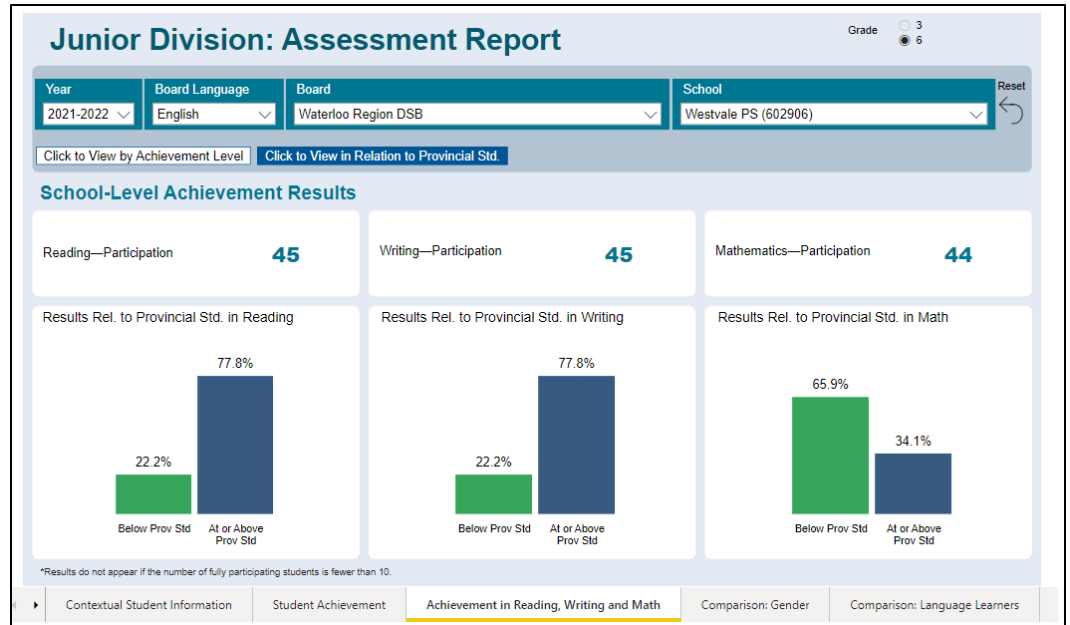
Junior Division: Assessment Report

Grade
3
6

| Year | Board Language | Board | School |
|---|---|---|---|
| 2021-2022 | English | Waterloo Region DSB | Westvale PS (602906) |

Reset

Click to View by Achievement Level
Click to View in Relation to Provincial Std.

School-Level Achievement Results

Reading—Participation 45

Writing—Participation 45

Mathematics—Participation 44

Results Rel. to Provincial Std. in Reading

| Below Prov Std | At or Above Prov Std |
|---|---|
| 22.2% | 77.8% |

Results Rel. to Provincial Std. in Writing

| Below Prov Std | At or Above Prov Std |
|---|---|
| 22.2% | 77.8% |

Results Rel. to Provincial Std. in Math

| Below Prov Std | At or Above Prov Std |
|---|---|
| 65.9% | 34.1% |

*Results do not appear if the number of fully participating students is fewer than 10.

Contextual Student Information | Student Achievement | Achievement in Reading, Writing and Math | Comparison: Gender | Comparison: Language Learners